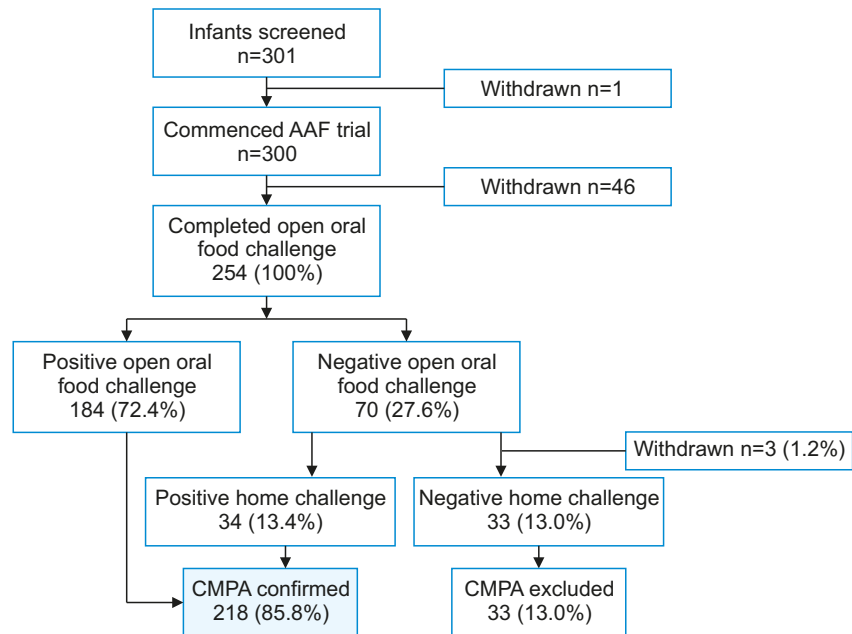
Infants screened
n=301

Withdrawn n=1

Commenced AAF trial
n=300

Withdrawn n=46

Completed open oral food challenge
254 (100%)

Positive open oral food challenge
184 (72.4%)

Negative open oral food challenge
70 (27.6%)

Withdrawn n=3 (1.2%)

Positive home challenge
34 (13.4%)

Negative home challenge
33 (13.0%)

CMPA confirmed
218 (85.8%)

CMPA excluded
33 (13.0%)